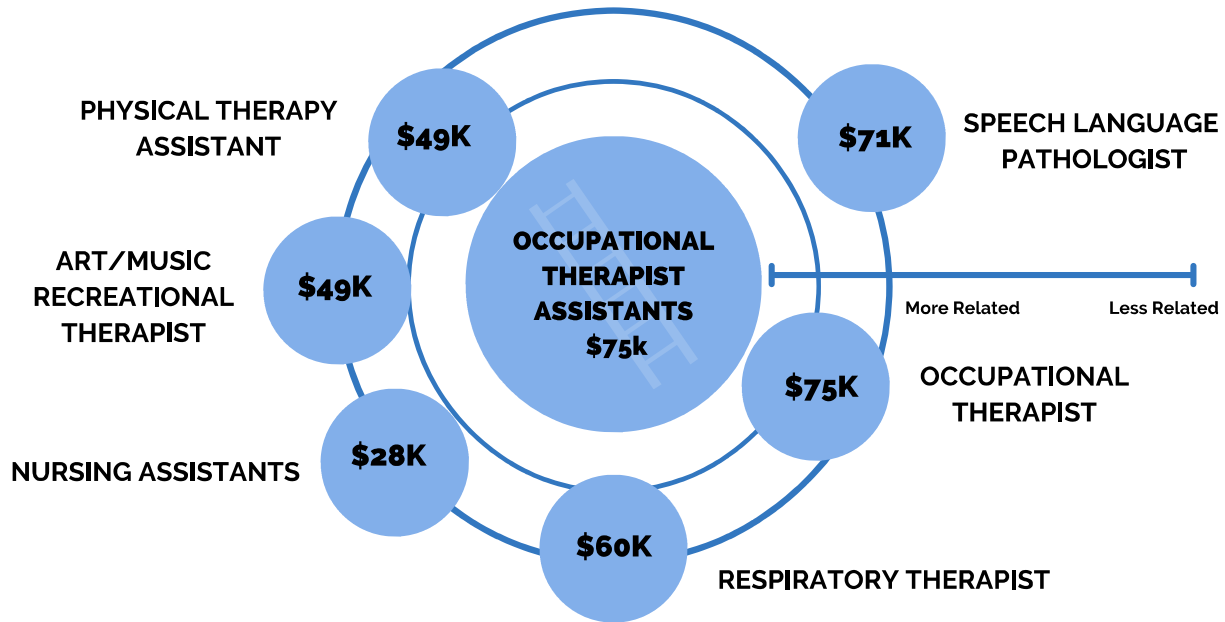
OCCUPATIONAL THERAPIST ASSISTANTS $75k

PHYSICAL THERAPY ASSISTANT
$49K

SPEECH LANGUAGE PATHOLOGIST
$71K

ART/MUSIC RECREATIONAL THERAPIST
$49K

More Related
Less Related

OCCUPATIONAL THERAPIST
$75K

NURSING ASSISTANTS
$28K

$60K
RESPIRATORY THERAPIST